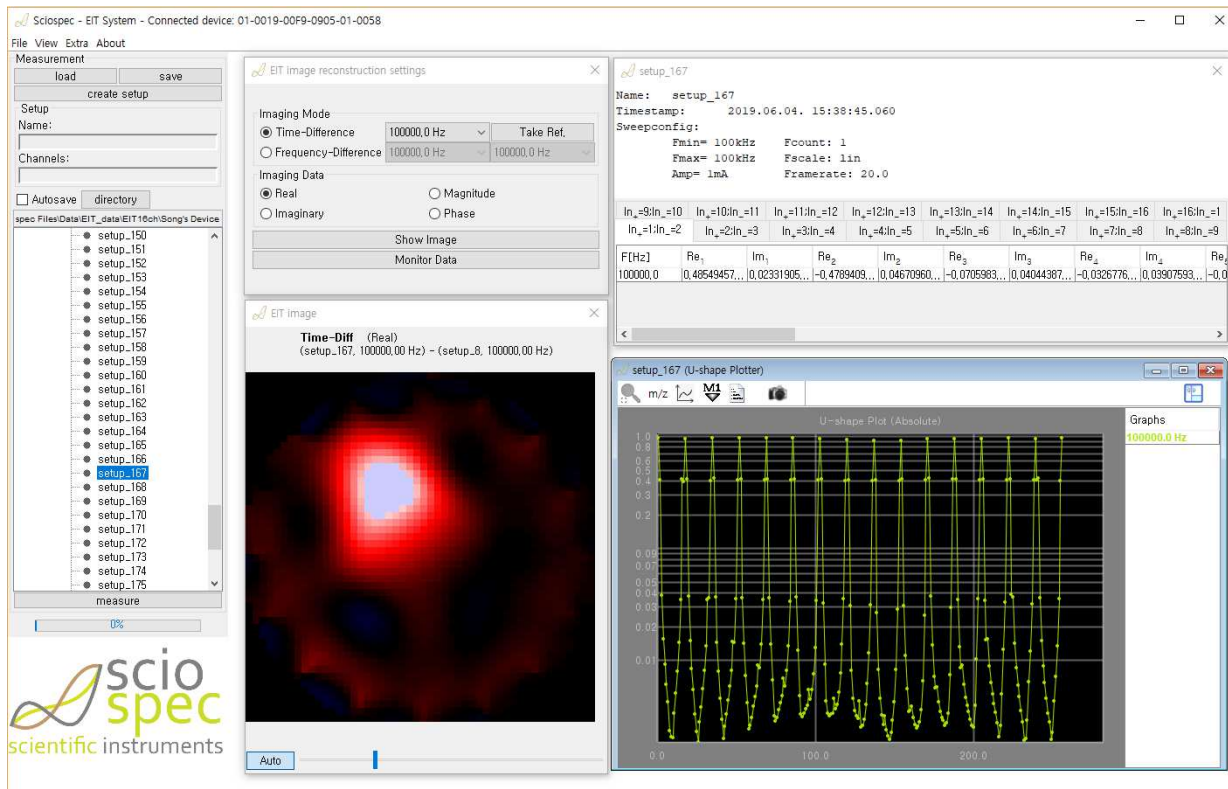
Sciospec - EIT System - Connected device: 01-0019-00F9-0905-01-0058

File View Extra About

Measurement
load
save
create setup
Setup
Name:
Channels:
Autosave
directory
spec Files\Data\EIT_data\EIT16ch\Song's Device
setup_150
setup_151
setup_152
setup_153
setup_154
setup_155
setup_156
setup_157
setup_158
setup_159
setup_160
setup_161
setup_162
setup_163
setup_164
setup_165
setup_166
setup_167
setup_168
setup_169
setup_170
setup_171
setup_172
setup_173
setup_174
setup_175
measure
0%

scio spec
scientific instruments

EIT image reconstruction settings
Imaging Mode
Time-Difference
100000,0 Hz
Take Ref.
Frequency-Difference
100000,0 Hz
100000,0 Hz
Imaging Data
Real
Magnitude
Imaginary
Phase
Show Image
Monitor Data

EIT image
Time-Diff (Real)
(setup_167, 100000,00 Hz) - (setup_8, 100000,00 Hz)
Auto

setup_167
Name: setup_167
Timestamp: 2019.06.04. 15:38:45.060
Sweepconfig:
Fmin= 100kHz Fcount: 1
Fmax= 100kHz Fscale: lin
Amp= 1mA Framerate: 20.0

In_+=9:In_-=10 | In_+=10:In_-=11 | In_+=11:In_-=12 | In_+=12:In_-=13 | In_+=13:In_-=14 | In_+=14:In_-=15 | In_+=15:In_-=16 | In_+=16:In_-=1
In_+=1:In_-=2 | In_+=2:In_-=3 | In_+=3:In_-=4 | In_+=4:In_-=5 | In_+=5:In_-=6 | In_+=6:In_-=7 | In_+=7:In_-=8 | In_+=8:In_-=9

| F[Hz] | $Re_1$ | $Im_1$ | $Re_2$ | $Im_2$ | $Re_3$ | $Im_3$ | $Re_4$ | $Im_4$ | $Re_4$ |
|---|---|---|---|---|---|---|---|---|---|
| 100000,0 | 0,48549457,.. | 0,02331905,.. | -0,4789409,.. | 0,04670960,.. | -0,0705983,.. | 0,04044387,.. | -0,0326776,.. | 0,03907593,.. | -0,0 |

setup_167 (U-shape Plotter)
m/z M1
U-shape Plot (Absolute)
Graphs
100000.0 Hz
1.0
0.8
0.6
0.5
0.4
0.3
0.2
0.09
0.07
0.05
0.04
0.03
0.02
0.01
0.0
100.0
200.0